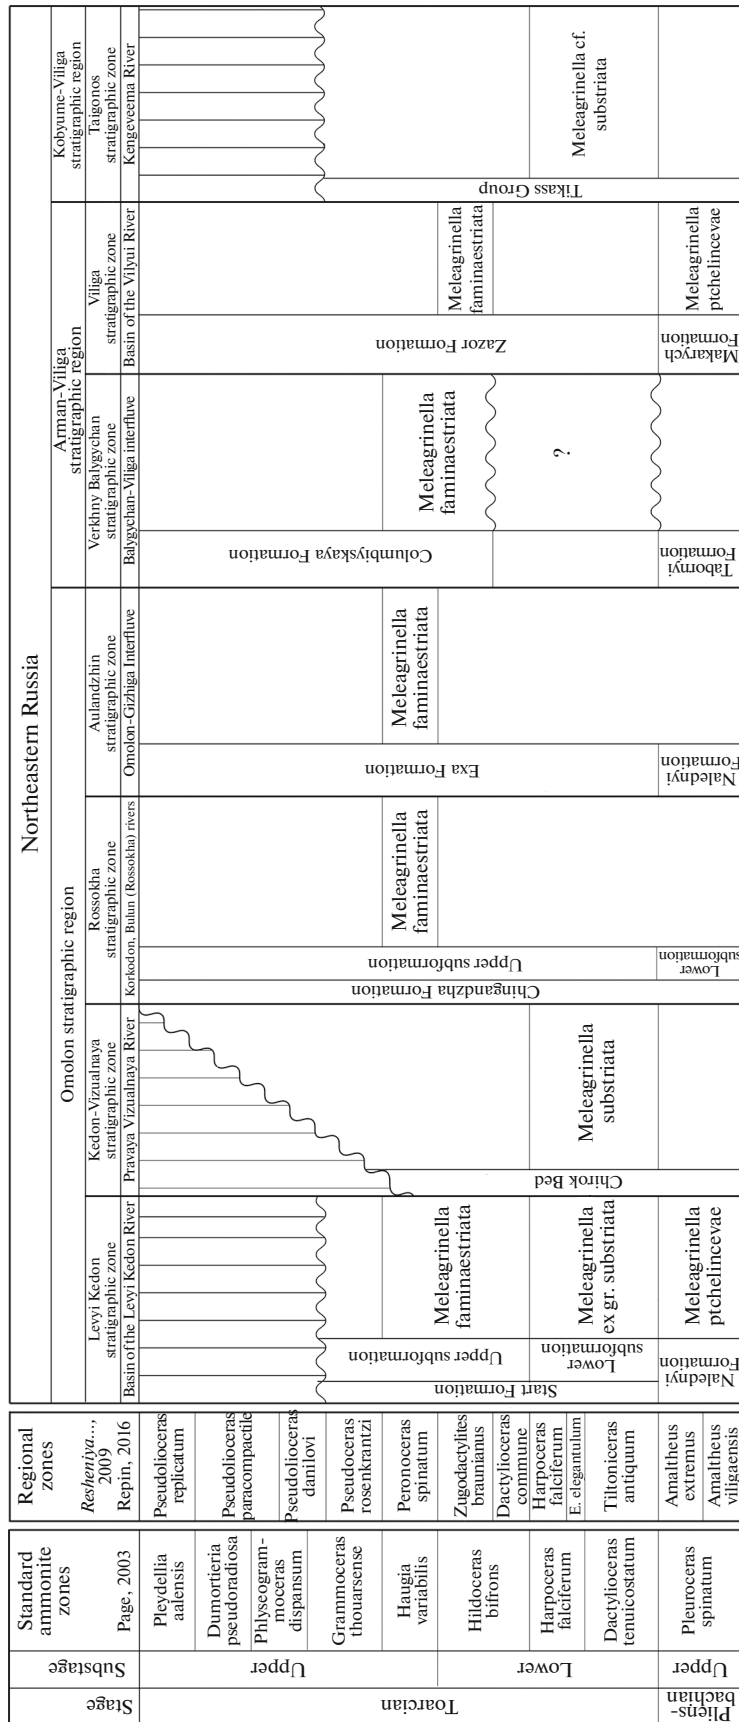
| Stage | Substage | Standard ammonite zones Page, 2003 | Regional zones Resheniya..., 2009 Repin, 2016 |
|---|---|---|---|
| Toarcian | Upper | Pleydellia aalensis | Pseudolioceras replicatum |
| | | Dumortieria pseudoradiosa | Pseudolioceras paracompactile |
| | | Phlyseogrammoceras dispansum | Pseudolioceras danilovi |
| | | Grammoceras thouarsense | Pseudoceras rosenkrantzi |
| | | Haugia variabilis | Peronoceras spinatum |
| | Lower | Hildoceras bifrons | Zugodactylites braunianus |
| | | | Dactylioceras commune |
| | | Harpoceras falciferum | Harpoceras falciferum |
| | | | E. elegantulum |
| | | Dactylioceras tenuicostatum | Tiltoniceras antiquum |
| Pliensbachian | Upper | Pleuroceras spinatum | Amaltheus extremus |
| | | | Amaltheus viligaensis |

Northeastern Russia

Omolon stratigraphic region

Levyi Kedon stratigraphic zone
Basin of the Levyi Kedon River
Start Formation
Upper subformation
Lower subformation
Nalednyi Formation
Meleagrinella faminaestriata
Meleagrinella ex gr. substriata
Meleagrinella ptchelincevae

Kedon-Vizualnaya stratigraphic zone
Pravaya Vizualnaya River
Chirok Bed
Meleagrinella substriata

Rossokha stratigraphic zone
Korkodon, Bulun (Rossokha) rivers
Chingandzha Formation
Upper subformation
Lower subformation
Meleagrinella faminaestriata

Aulandzhin stratigraphic zone
Omolon-Gizhiga Interfluve
Exa Formation
Nalednyi Formation
Meleagrinella faminaestriata

Arman-Viliga stratigraphic region

Verkhny Balygychan stratigraphic zone
Balygychan-Viliga interfluve
Columbiyskaya Formation
Tabornyi Formation
Meleagrinella faminaestriata
?

Viliga stratigraphic zone
Basin of the Vilyui River
Zazor Formation
Makarych Formation
Meleagrinella faminaestriata
Meleagrinella ptchelincevae

Kobyume-Viliga stratigraphic region
Taigonos stratigraphic zone
Kengeveema River
Tikass Group
Meleagrinella cf. substriata